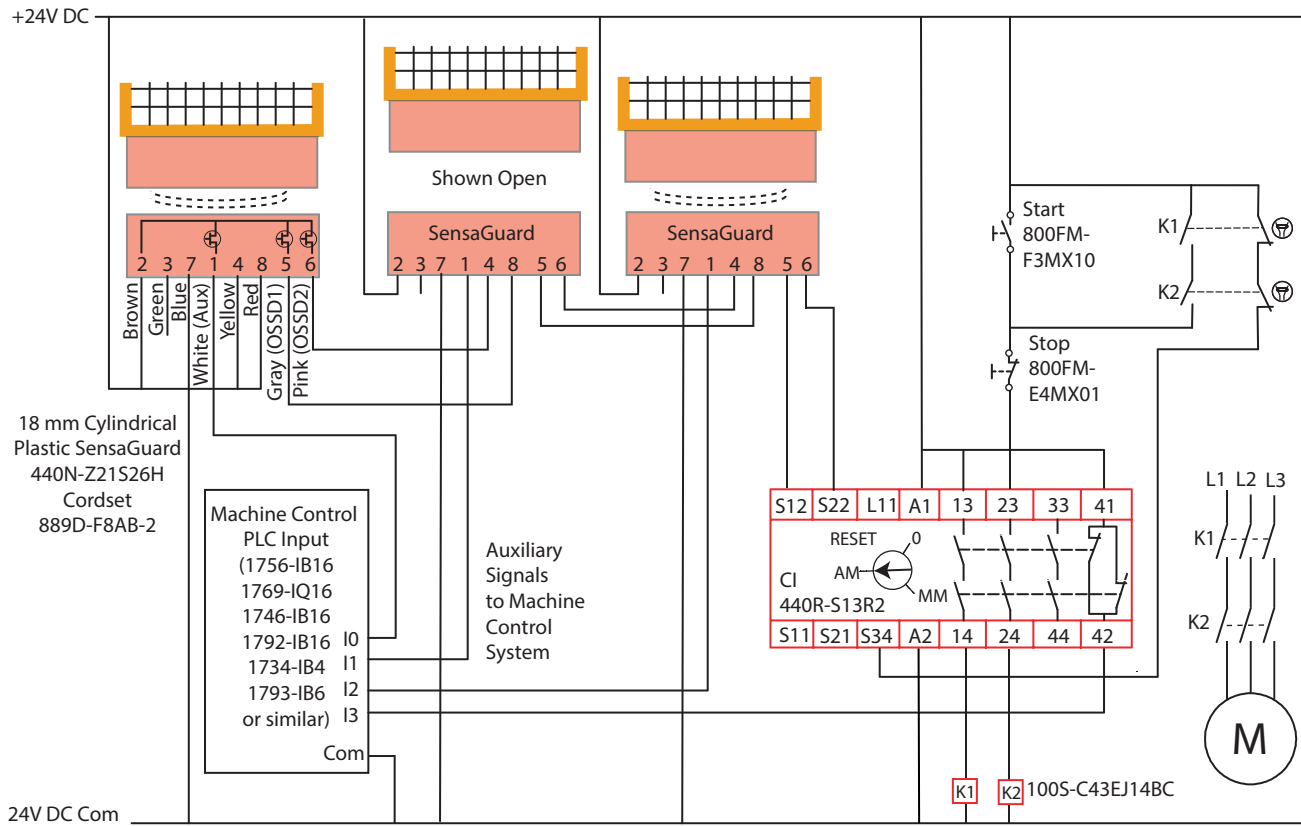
+24V DC

Shown Open

SensaGuard

SensaGuard

2 3 7 1 4 8 5 6

2 3 7 1 4 8 5 6

2 3 7 1 4 8 5 6

Brown
Green
Blue
White (Aux)
Yellow
Red
Gray (OSSD1)
Pink (OSSD2)

18 mm Cylindrical Plastic SensaGuard 440N-Z21S26H Cordset 889D-F8AB-2

Machine Control PLC Input (1756-IB16 1769-IQ16 1746-IB16 1792-IB16 1734-IB4 1793-IB6 or similar)

I0
I1
I2
I3
Com

Auxiliary Signals to Machine Control System

Start 800FM-F3MX10

Stop 800FM-E4MX01

K1

K2

| S12 | S22 | L11 | A1 | 13 | 23 | 33 | 41 |
|---|---|---|---|---|---|---|---|

RESET
0
AM
MM
CI
440R-S13R2

| S11 | S21 | S34 | A2 | 14 | 24 | 44 | 42 |
|---|---|---|---|---|---|---|---|

L1 L2 L3

K1

K2

M

K1 K2 100S-C43EJ14BC

24V DC Com